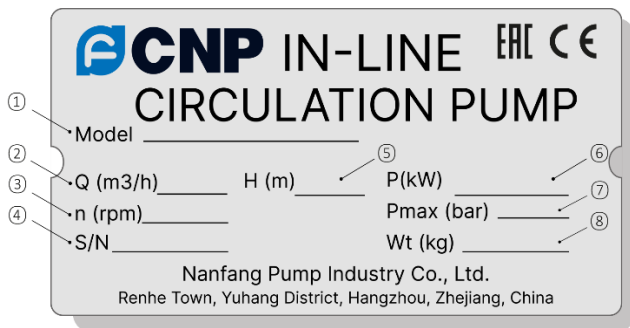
CNP IN-LINE
CIRCULATION PUMP

EAC CE

① Model

② Q (m3/h)

③ n (rpm)

④ S/N

⑤ H (m)

⑥ P(kW)

⑦ Pmax (bar)

⑧ Wt (kg)

Nanfang Pump Industry Co., Ltd.
Renhe Town, Yuhang District, Hangzhou, Zhejiang, China